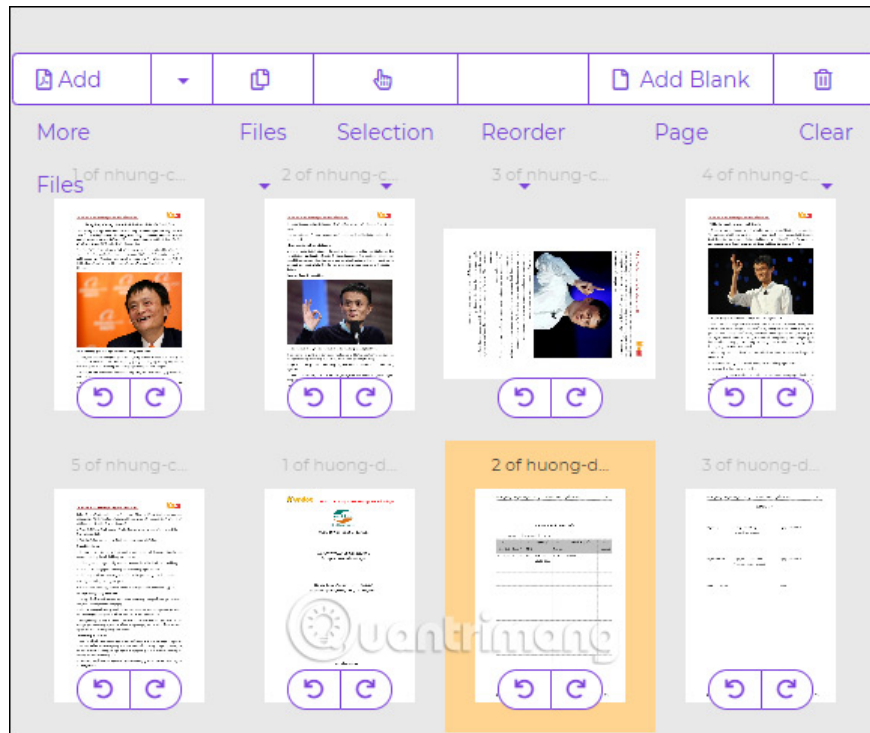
Add More Files

Files

Selection

Reorder

Add Blank Page

Clear

1 of nhung-c...

2 of nhung-c...

3 of nhung-c...

4 of nhung-c...

5 of nhung-c...

1 of huong-d...

2 of huong-d...

3 of huong-d...

Quantrimang